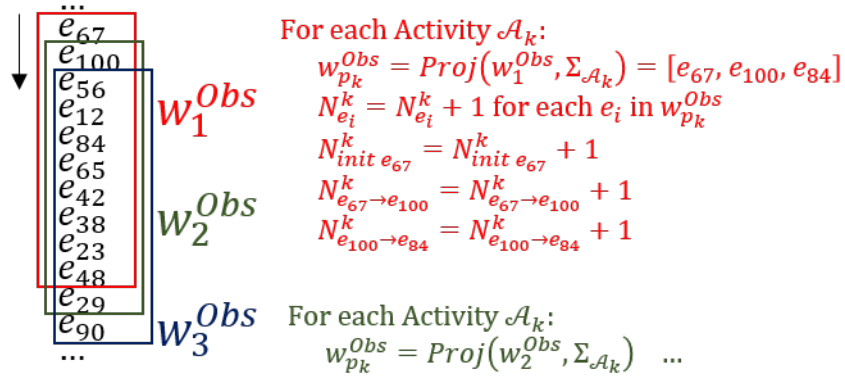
...
$e_{67}$
$e_{100}$
$e_{56}$
$e_{12}$
$e_{84}$
$e_{65}$
$e_{42}$
$e_{38}$
$e_{23}$
$e_{48}$
$e_{29}$
$e_{90}$
...

$w_1^{Obs}$

$w_2^{Obs}$

$w_3^{Obs}$

For each Activity $\mathcal{A}_k$:
$w_{p_k}^{Obs} = Proj(w_1^{Obs}, \Sigma_{\mathcal{A}_k}) = [e_{67}, e_{100}, e_{84}]$
$N_{e_i}^k = N_{e_i}^k + 1$ for each $e_i$ in $w_{p_k}^{Obs}$
$N_{init\ e_{67}}^k = N_{init\ e_{67}}^k + 1$
$N_{e_{67} \to e_{100}}^k = N_{e_{67} \to e_{100}}^k + 1$
$N_{e_{100} \to e_{84}}^k = N_{e_{100} \to e_{84}}^k + 1$

For each Activity $\mathcal{A}_k$:
$w_{p_k}^{Obs} = Proj(w_2^{Obs}, \Sigma_{\mathcal{A}_k})$ ...